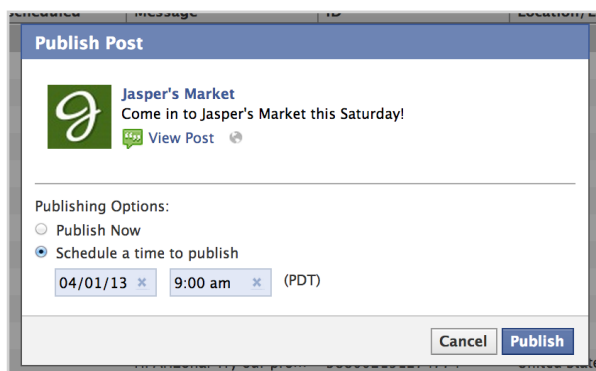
Scheduled | Message | ID | Location/

Publish Post

Jasper's Market
Come in to Jasper's Market this Saturday!
View Post

Publishing Options:
Publish Now
Schedule a time to publish
04/01/13 × 9:00 am × (PDT)

Cancel Publish